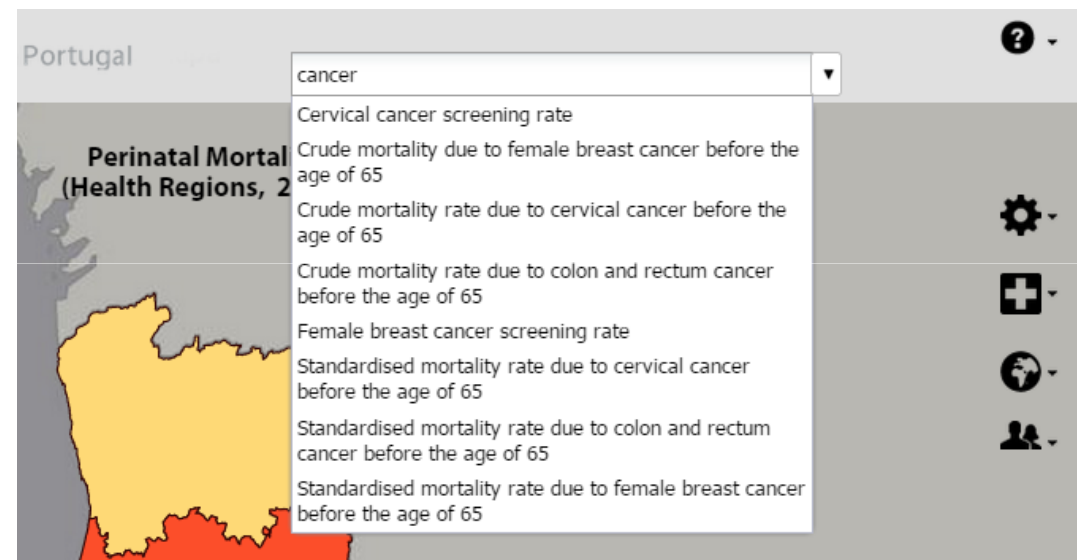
Portugal

cancer

Cervical cancer screening rate

Crude mortality due to female breast cancer before the age of 65

Crude mortality rate due to cervical cancer before the age of 65

Crude mortality rate due to colon and rectum cancer before the age of 65

Female breast cancer screening rate

Standardised mortality rate due to cervical cancer before the age of 65

Standardised mortality rate due to colon and rectum cancer before the age of 65

Standardised mortality rate due to female breast cancer before the age of 65

Perinatal Mortal
(Health Regions, 2